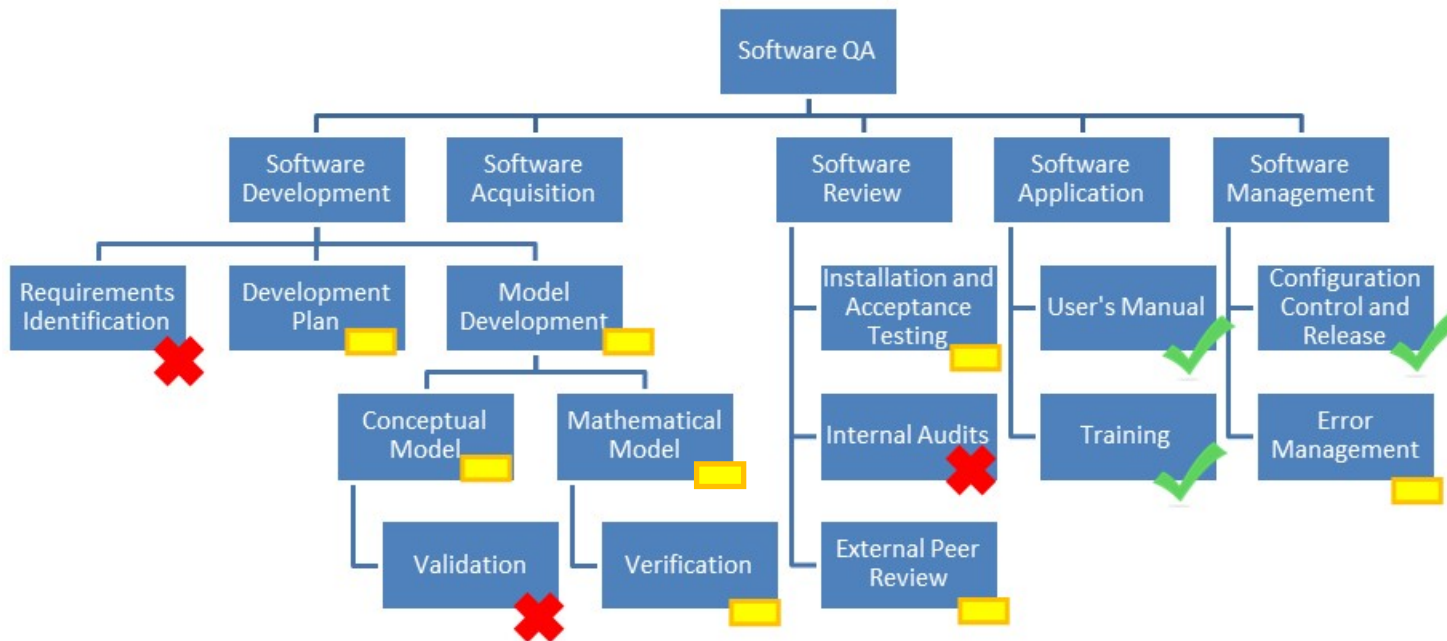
Software QA

Software Development

Software Acquisition

Software Review

Software Application

Software Management

Requirements Identification

Development Plan

Model Development

Conceptual Model

Mathematical Model

Validation

Verification

Installation and Acceptance Testing

Internal Audits

External Peer Review

User's Manual

Training

Configuration Control and Release

Error Management